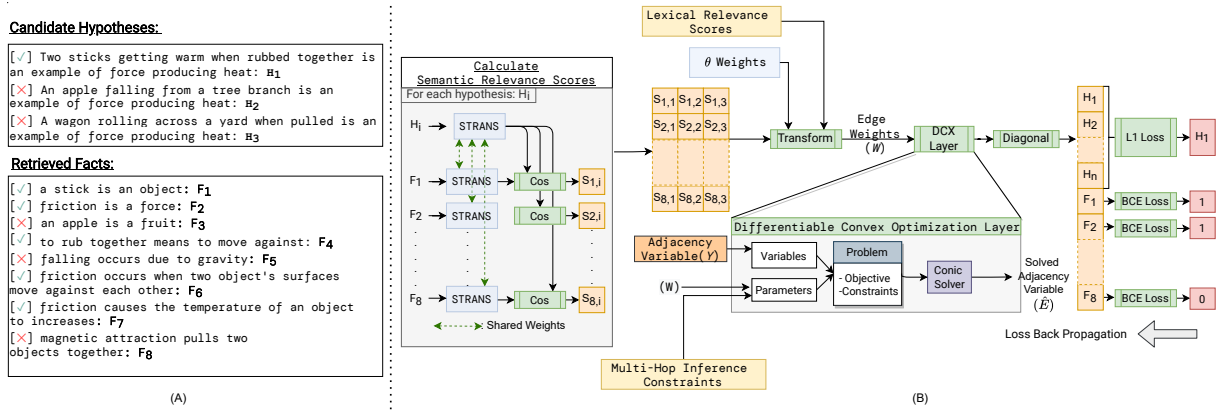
Candidate Hypotheses:

[✓] Two sticks getting warm when rubbed together is an example of force producing heat: $H_1$
[✗] An apple falling from a tree branch is an example of force producing heat: $H_2$
[✗] A wagon rolling across a yard when pulled is an example of force producing heat: $H_3$

Retrieved Facts:

[✓] a stick is an object: $F_1$
[✓] friction is a force: $F_2$
[✗] an apple is a fruit: $F_3$
[✓] to rub together means to move against: $F_4$
[✗] falling occurs due to gravity: $F_5$
[✓] friction occurs when two object's surfaces move against each other: $F_6$
[✓] friction causes the temperature of an object to increases: $F_7$
[✗] magnetic attraction pulls two objects together: $F_8$

(A)

Calculate Semantic Relevance Scores
For each hypothesis: $H_i$
$H_i$ STRANS
$F_1$ STRANS Cos $S_{1,i}$
$F_2$ STRANS Cos $S_{2,i}$
$F_8$ STRANS Cos $S_{8,i}$
Shared Weights

Lexical Relevance Scores
$\theta$ Weights
$S_{1,1}$ $S_{1,2}$ $S_{1,3}$
$S_{2,1}$ $S_{2,2}$ $S_{2,3}$
$S_{8,1}$ $S_{8,2}$ $S_{8,3}$
Transform
Edge Weights ($W$)
DCX Layer
Diagonal
$H_1$
$H_2$
$H_n$
L1 Loss
$H_1$
$F_1$ BCE Loss 1
$F_2$ BCE Loss 1
$F_8$ BCE Loss 0

Differentiable Convex Optimization Layer
Adjacency Variable($Y$)
Variables
Problem
- Objective
-Constraints
Conic Solver
Solved Adjacency Variable ($\hat{E}$)
(W)
Parameters
Loss Back Propagation
Multi-Hop Inference Constraints

(B)